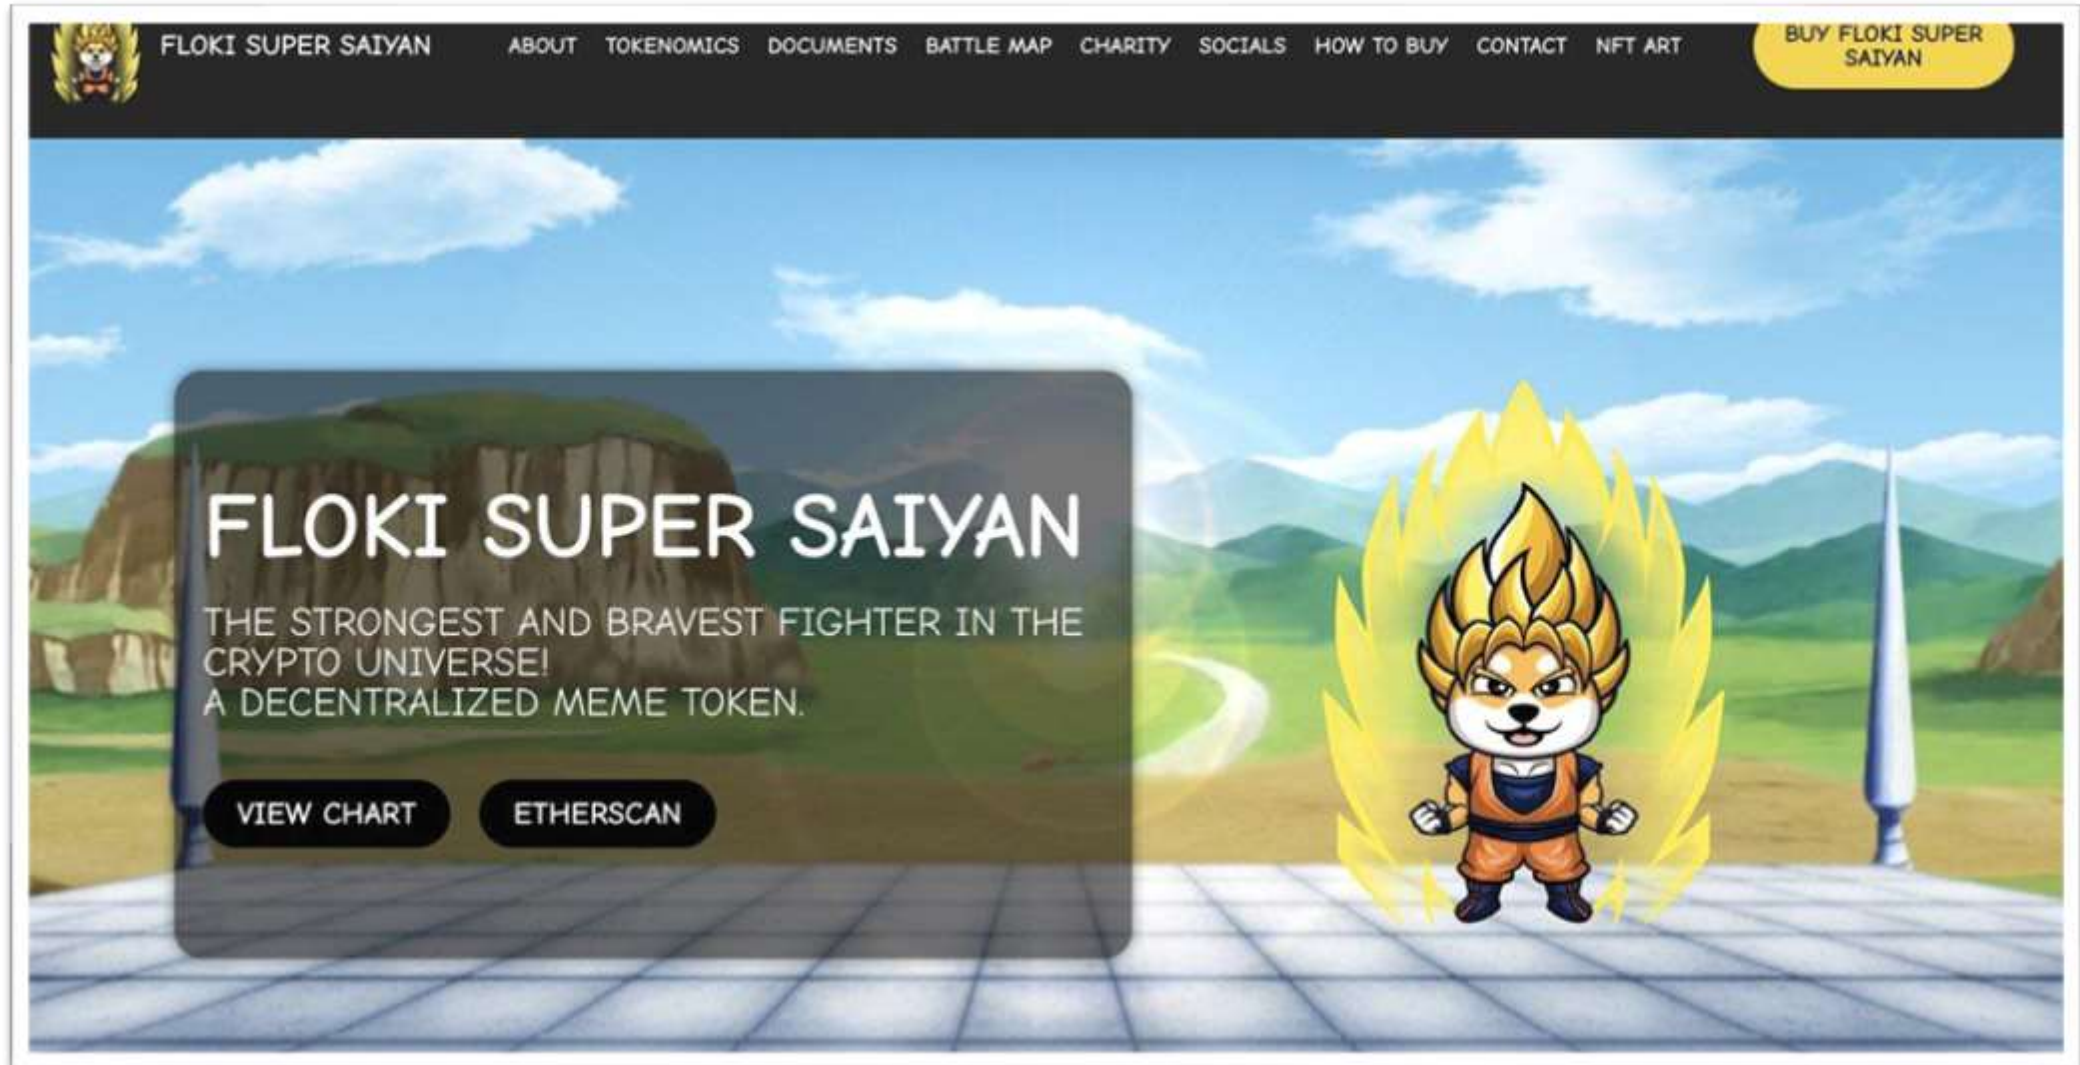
FLOKI SUPER SAIYAN

ABOUT TOKENOMICS DOCUMENTS BATTLE MAP CHARITY SOCIALS HOW TO BUY CONTACT NFT ART

BUY FLOKI SUPER SAIYAN

FLOKI SUPER SAIYAN

THE STRONGEST AND BRAVEST FIGHTER IN THE CRYPTO UNIVERSE!
A DECENTRALIZED MEME TOKEN.

VIEW CHART

ETHERSCAN